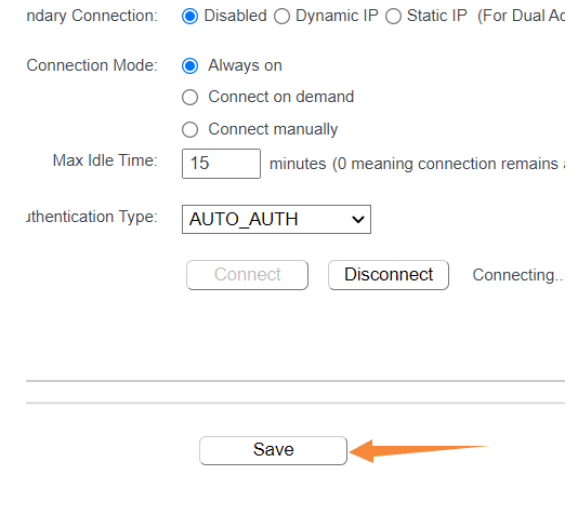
ndary Connection: Disabled Dynamic IP Static IP (For Dual Ac

Connection Mode: Always on

Connect on demand

Connect manually

Max Idle Time: 15 minutes (0 meaning connection remains a

ıthentication Type: AUTO_AUTH

Connect Disconnect Connecting..

Save